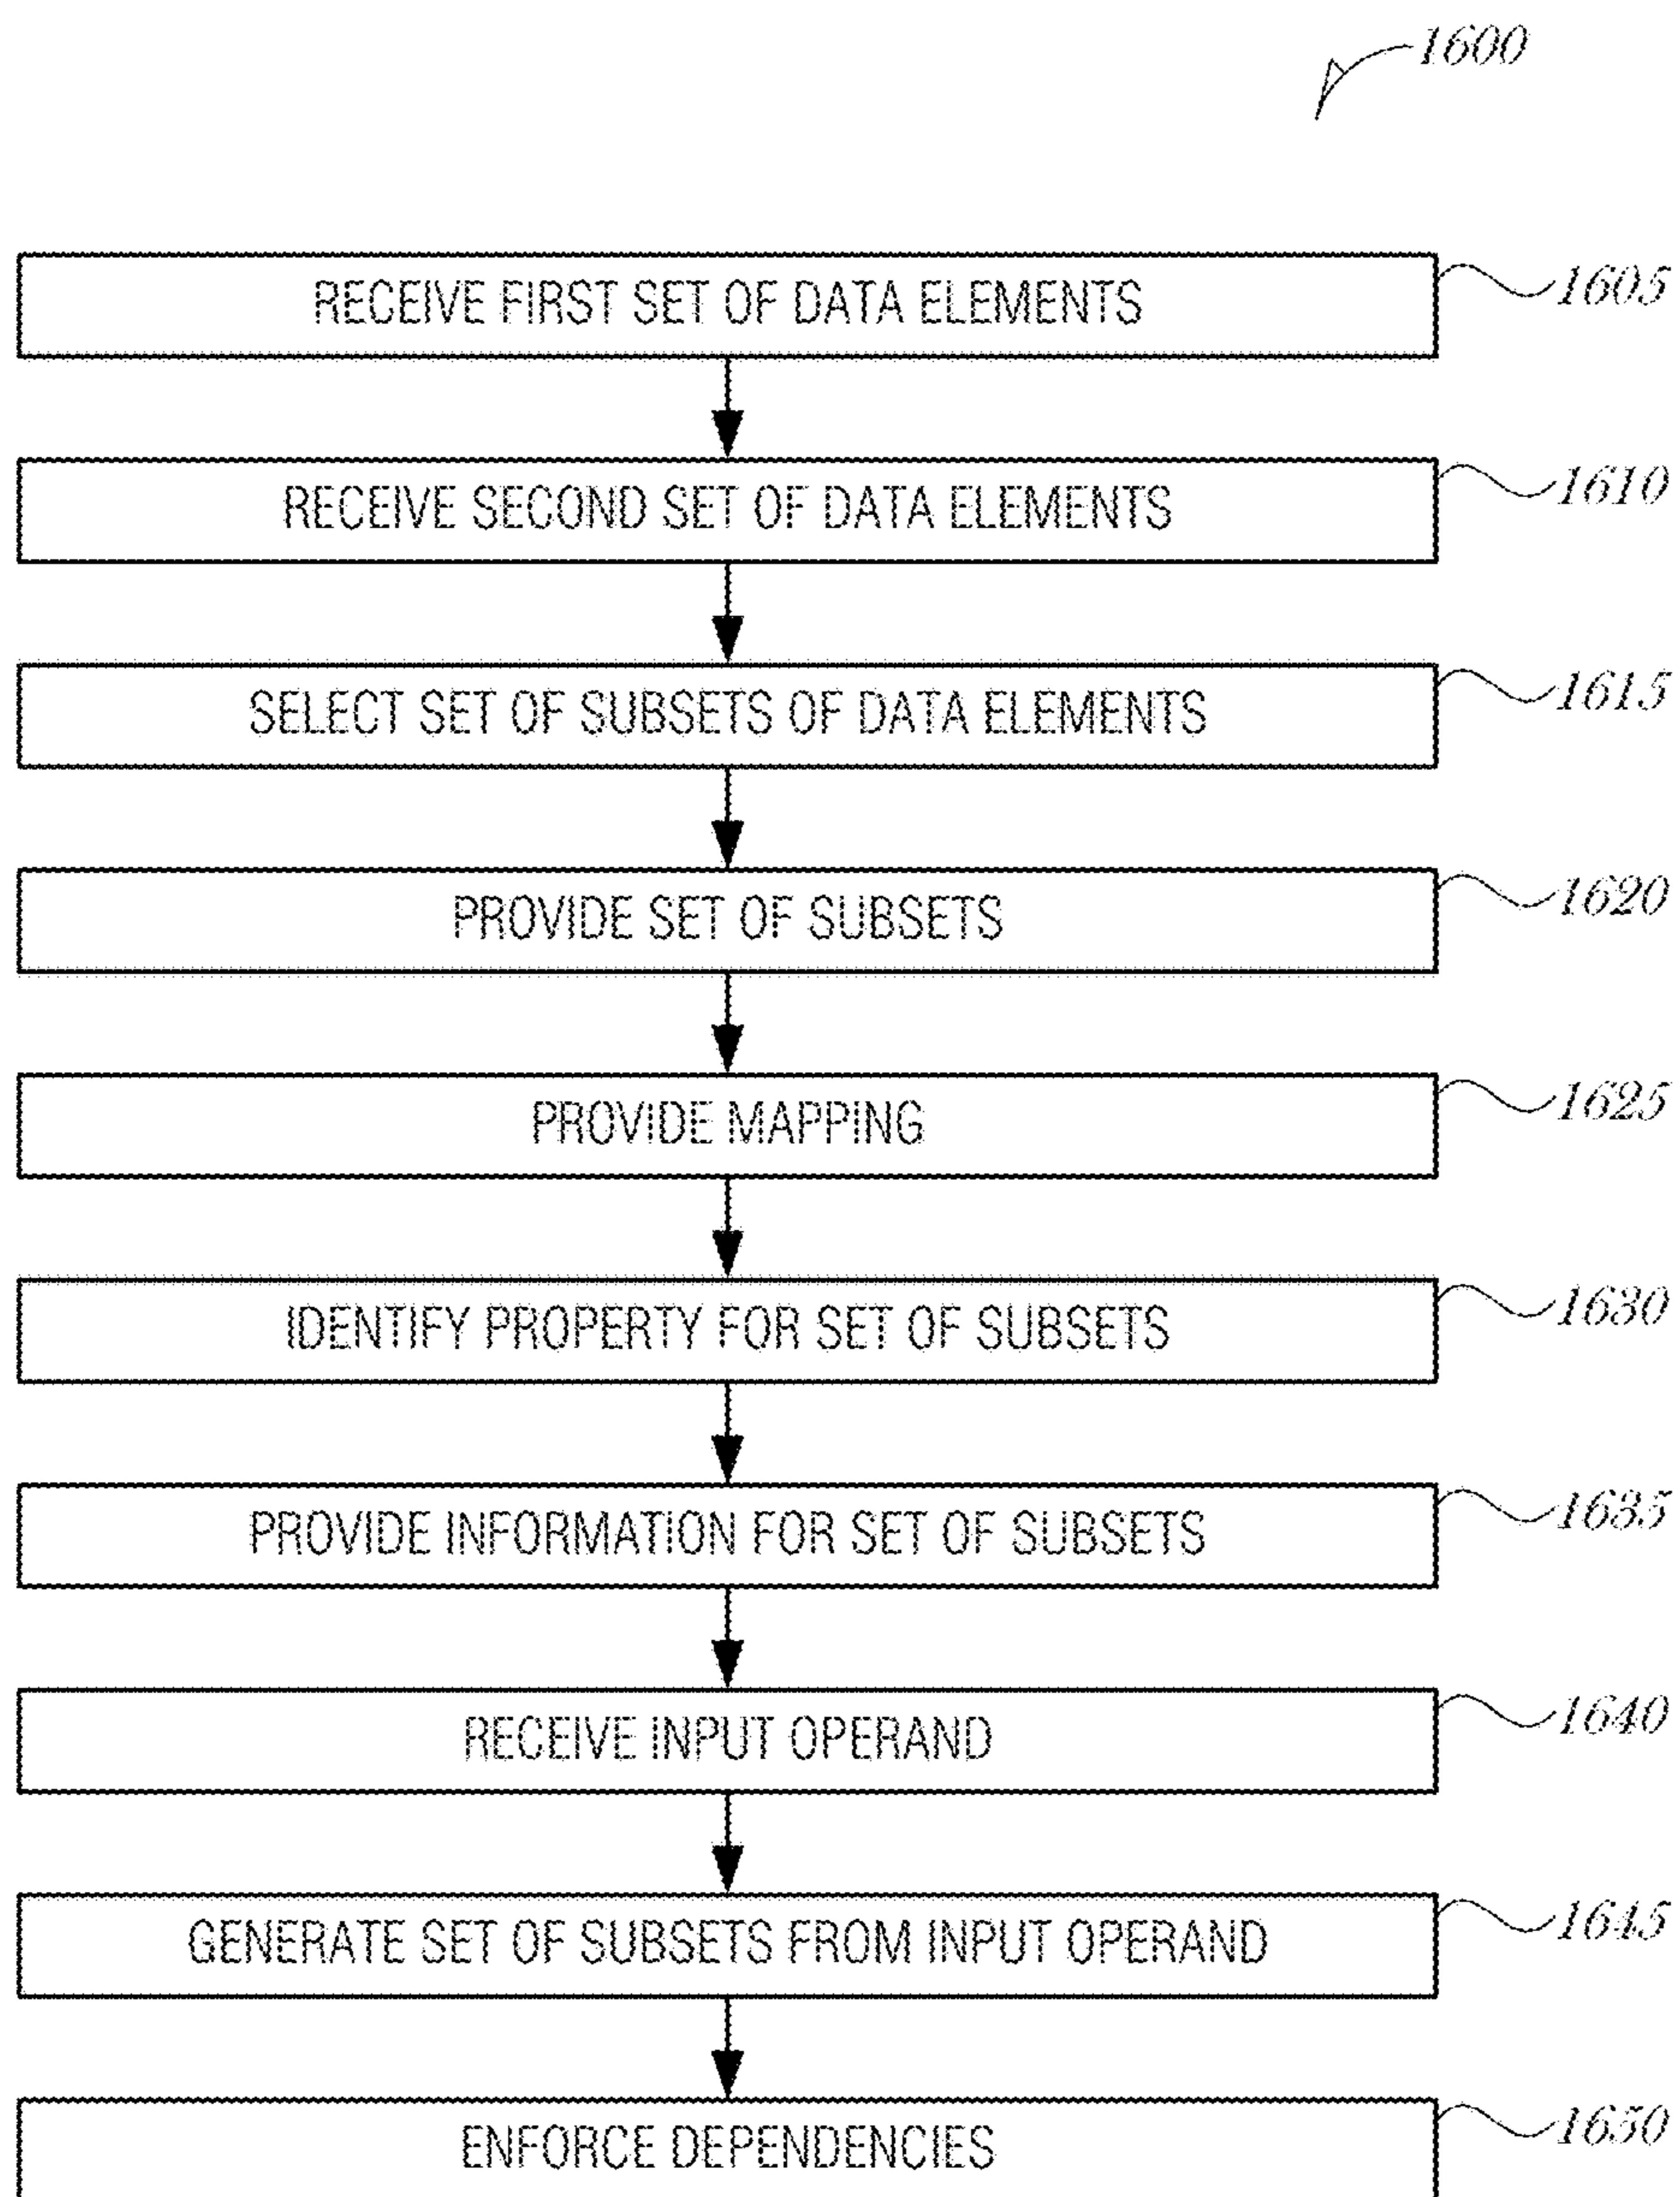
1600

RECEIVE FIRST SET OF DATA ELEMENTS 1605

RECEIVE SECOND SET OF DATA ELEMENTS 1610

SELECT SET OF SUBSETS OF DATA ELEMENTS 1615

PROVIDE SET OF SUBSETS 1620

PROVIDE MAPPING 1625

IDENTIFY PROPERTY FOR SET OF SUBSETS 1630

PROVIDE INFORMATION FOR SET OF SUBSETS 1635

RECEIVE INPUT OPERAND 1640

GENERATE SET OF SUBSETS FROM INPUT OPERAND 1645

ENFORCE DEPENDENCIES 1650